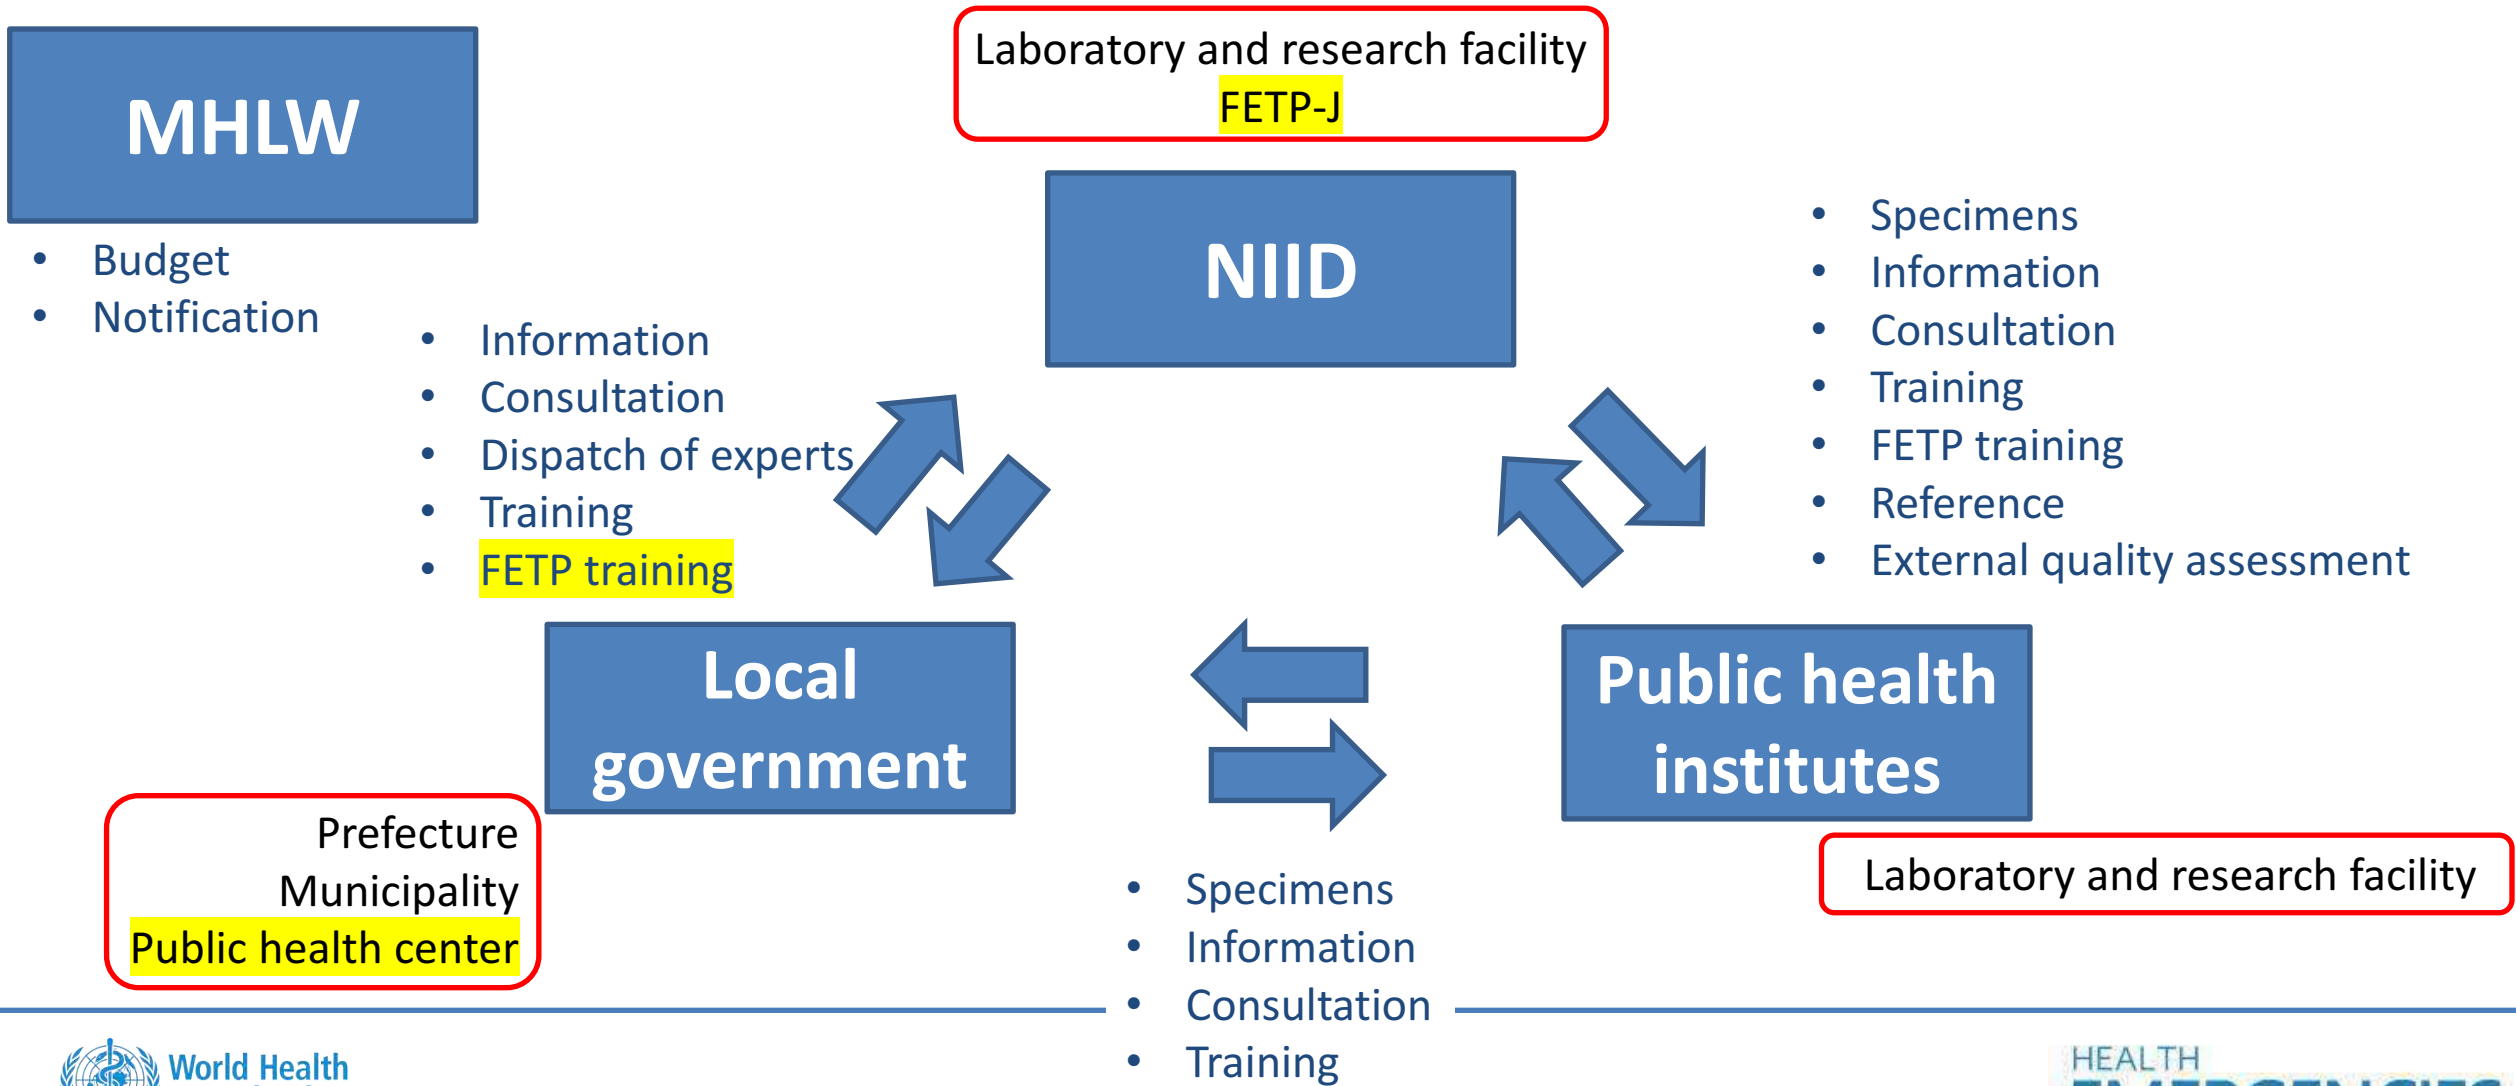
MHLW

• Budget
• Notification

Laboratory and research facility
FETP-J

NIID

• Information
• Consultation
• Dispatch of experts
• Training
• FETP training

• Specimens
• Information
• Consultation
• Training
• FETP training
• Reference
• External quality assessment

Local government

Public health institutes

Prefecture
Municipality
Public health center

Laboratory and research facility

• Specimens
• Information
• Consultation
• Training

World Health

HEALTH
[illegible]